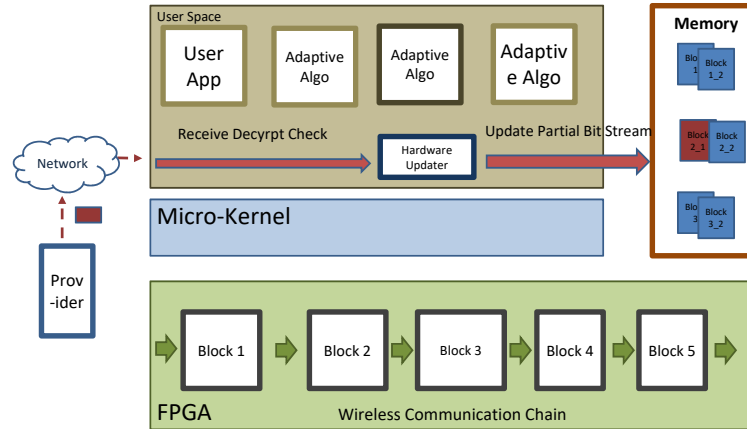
User Space

User App

Adaptive Algo

Adaptive Algo

Adaptiv e Algo

Receive Decyrpt Check

Hardware Updater

Update Partial Bit Stream

Memory

Block 1_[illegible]

Block 1_2

Block 2_1

Block 2_2

Block 3_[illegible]

Block 3_2

Network

Prov -ider

Micro-Kernel

Block 1

Block 2

Block 3

Block 4

Block 5

FPGA

Wireless Communication Chain